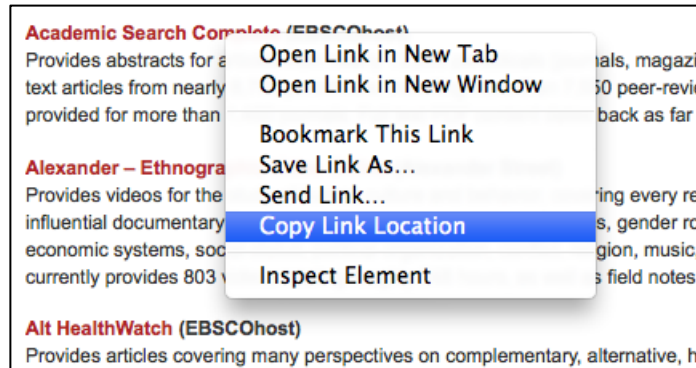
Academic Search Comp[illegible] (EBSCOhost)
Provides abstracts for a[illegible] nals, magazi text articles from nearly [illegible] 50 peer-revi provided for more than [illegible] back as far

Open Link in New Tab
Open Link in New Window
Bookmark This Link
Save Link As...
Send Link...
Copy Link Location
Inspect Element

Alexander – Ethnogra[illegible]
Provides videos for the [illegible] ring every re influential documentary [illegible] s, gender ro economic systems, soc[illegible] gion, music, currently provides 803 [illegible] field notes

Alt HealthWatch (EBSCOhost)
Provides articles covering many perspectives on complementary, alternative, h